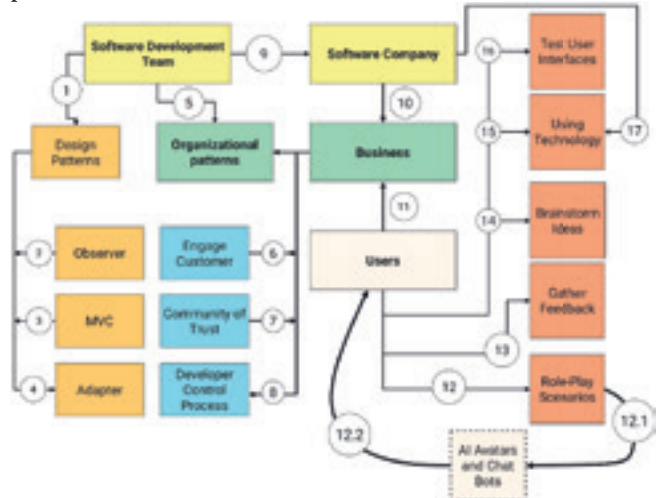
Software Development Team

9

Software Company

16

Test User Interfaces

1

5

10

15

Using Technology

17

Design Patterns

Organizational patterns

Business

11

14

Brainstorm Ideas

2

Observer

Engage Customer

6

Users

Gather Feedback

3

MVC

Community of Trust

7

13

4

Adapter

Developer Control Process

8

12

Role-Play Scenarios

12.2

12.1

AI Avatars and Chat Bots